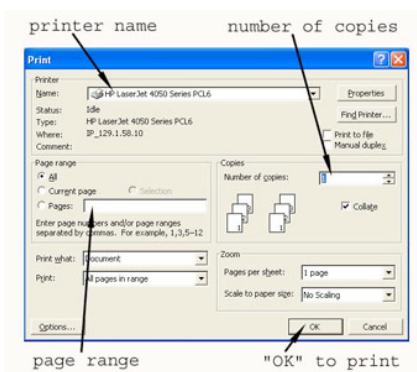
printer name

number of copies

Print

Printer

Name: HP LaserJet 4050 Series PCL6

Properties

Status: Idle

Type: HP LaserJet 4050 Series PCL6

Where: IP_129.1.58.10

Comment:

Find Printer...

Print to file

Manual duplex

Page range

All

Current page

Selection

Pages:

Enter page numbers and/or page ranges separated by commas. For example, 1,3,5–12

Copies

Number of copies: 1

Collate

Print what: Document

Print: All pages in range

Zoom

Pages per sheet: 1 page

Scale to paper size: No Scaling

Options...

OK

Cancel

page range

"OK" to print